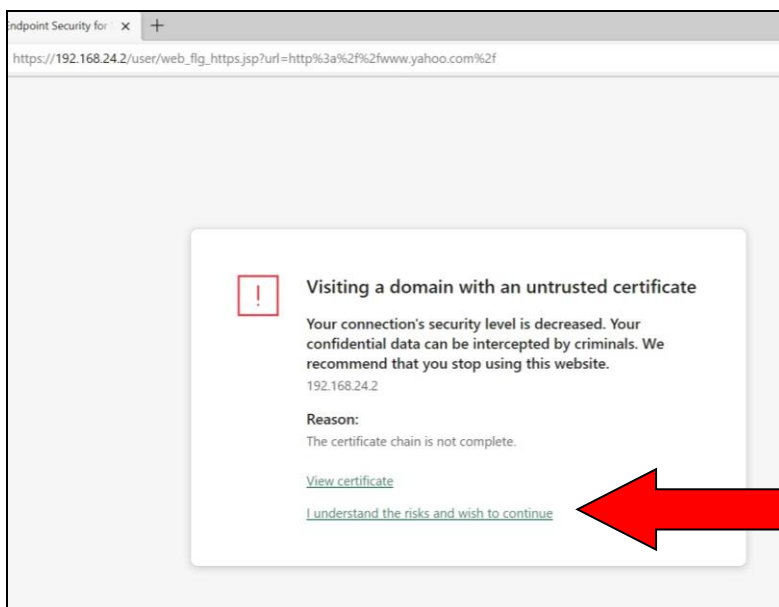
Endpoint Security for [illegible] ×
+

https://192.168.24.2/user/web_flg_https.jsp?url=http%3a%2f%2fwww.yahoo.com%2f

!

Visiting a domain with an untrusted certificate

Your connection's security level is decreased. Your confidential data can be intercepted by criminals. We recommend that you stop using this website.

192.168.24.2

Reason:

The certificate chain is not complete.

View certificate

I understand the risks and wish to continue